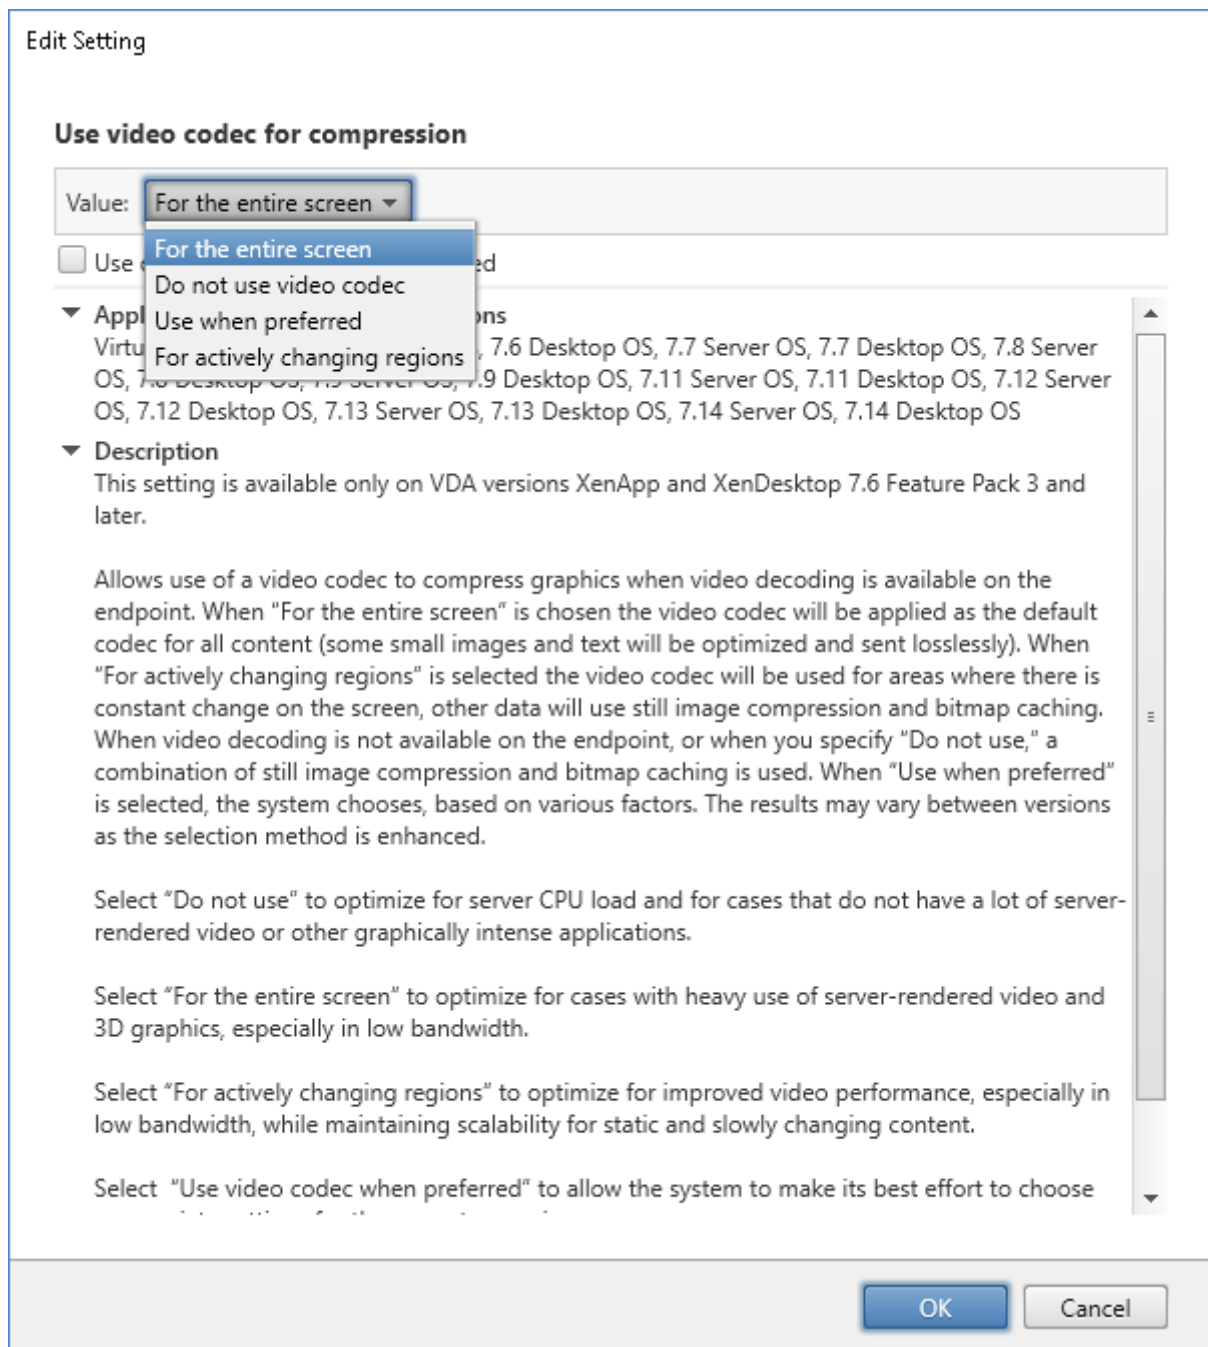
Edit Setting

Use video codec for compression

Value: For the entire screen

For the entire screen
Do not use video codec
Use when preferred
For actively changing regions

Use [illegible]ed

Appl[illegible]ons
Virtu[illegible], 7.6 Desktop OS, 7.7 Server OS, 7.7 Desktop OS, 7.8 Server OS, 7.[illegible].9 Desktop OS, 7.11 Server OS, 7.11 Desktop OS, 7.12 Server OS, 7.12 Desktop OS, 7.13 Server OS, 7.13 Desktop OS, 7.14 Server OS, 7.14 Desktop OS

Description
This setting is available only on VDA versions XenApp and XenDesktop 7.6 Feature Pack 3 and later.

Allows use of a video codec to compress graphics when video decoding is available on the endpoint. When "For the entire screen" is chosen the video codec will be applied as the default codec for all content (some small images and text will be optimized and sent losslessly). When "For actively changing regions" is selected the video codec will be used for areas where there is constant change on the screen, other data will use still image compression and bitmap caching. When video decoding is not available on the endpoint, or when you specify "Do not use," a combination of still image compression and bitmap caching is used. When "Use when preferred" is selected, the system chooses, based on various factors. The results may vary between versions as the selection method is enhanced.

Select "Do not use" to optimize for server CPU load and for cases that do not have a lot of server-rendered video or other graphically intense applications.

Select "For the entire screen" to optimize for cases with heavy use of server-rendered video and 3D graphics, especially in low bandwidth.

Select "For actively changing regions" to optimize for improved video performance, especially in low bandwidth, while maintaining scalability for static and slowly changing content.

Select "Use video codec when preferred" to allow the system to make its best effort to choose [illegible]

OK
Cancel